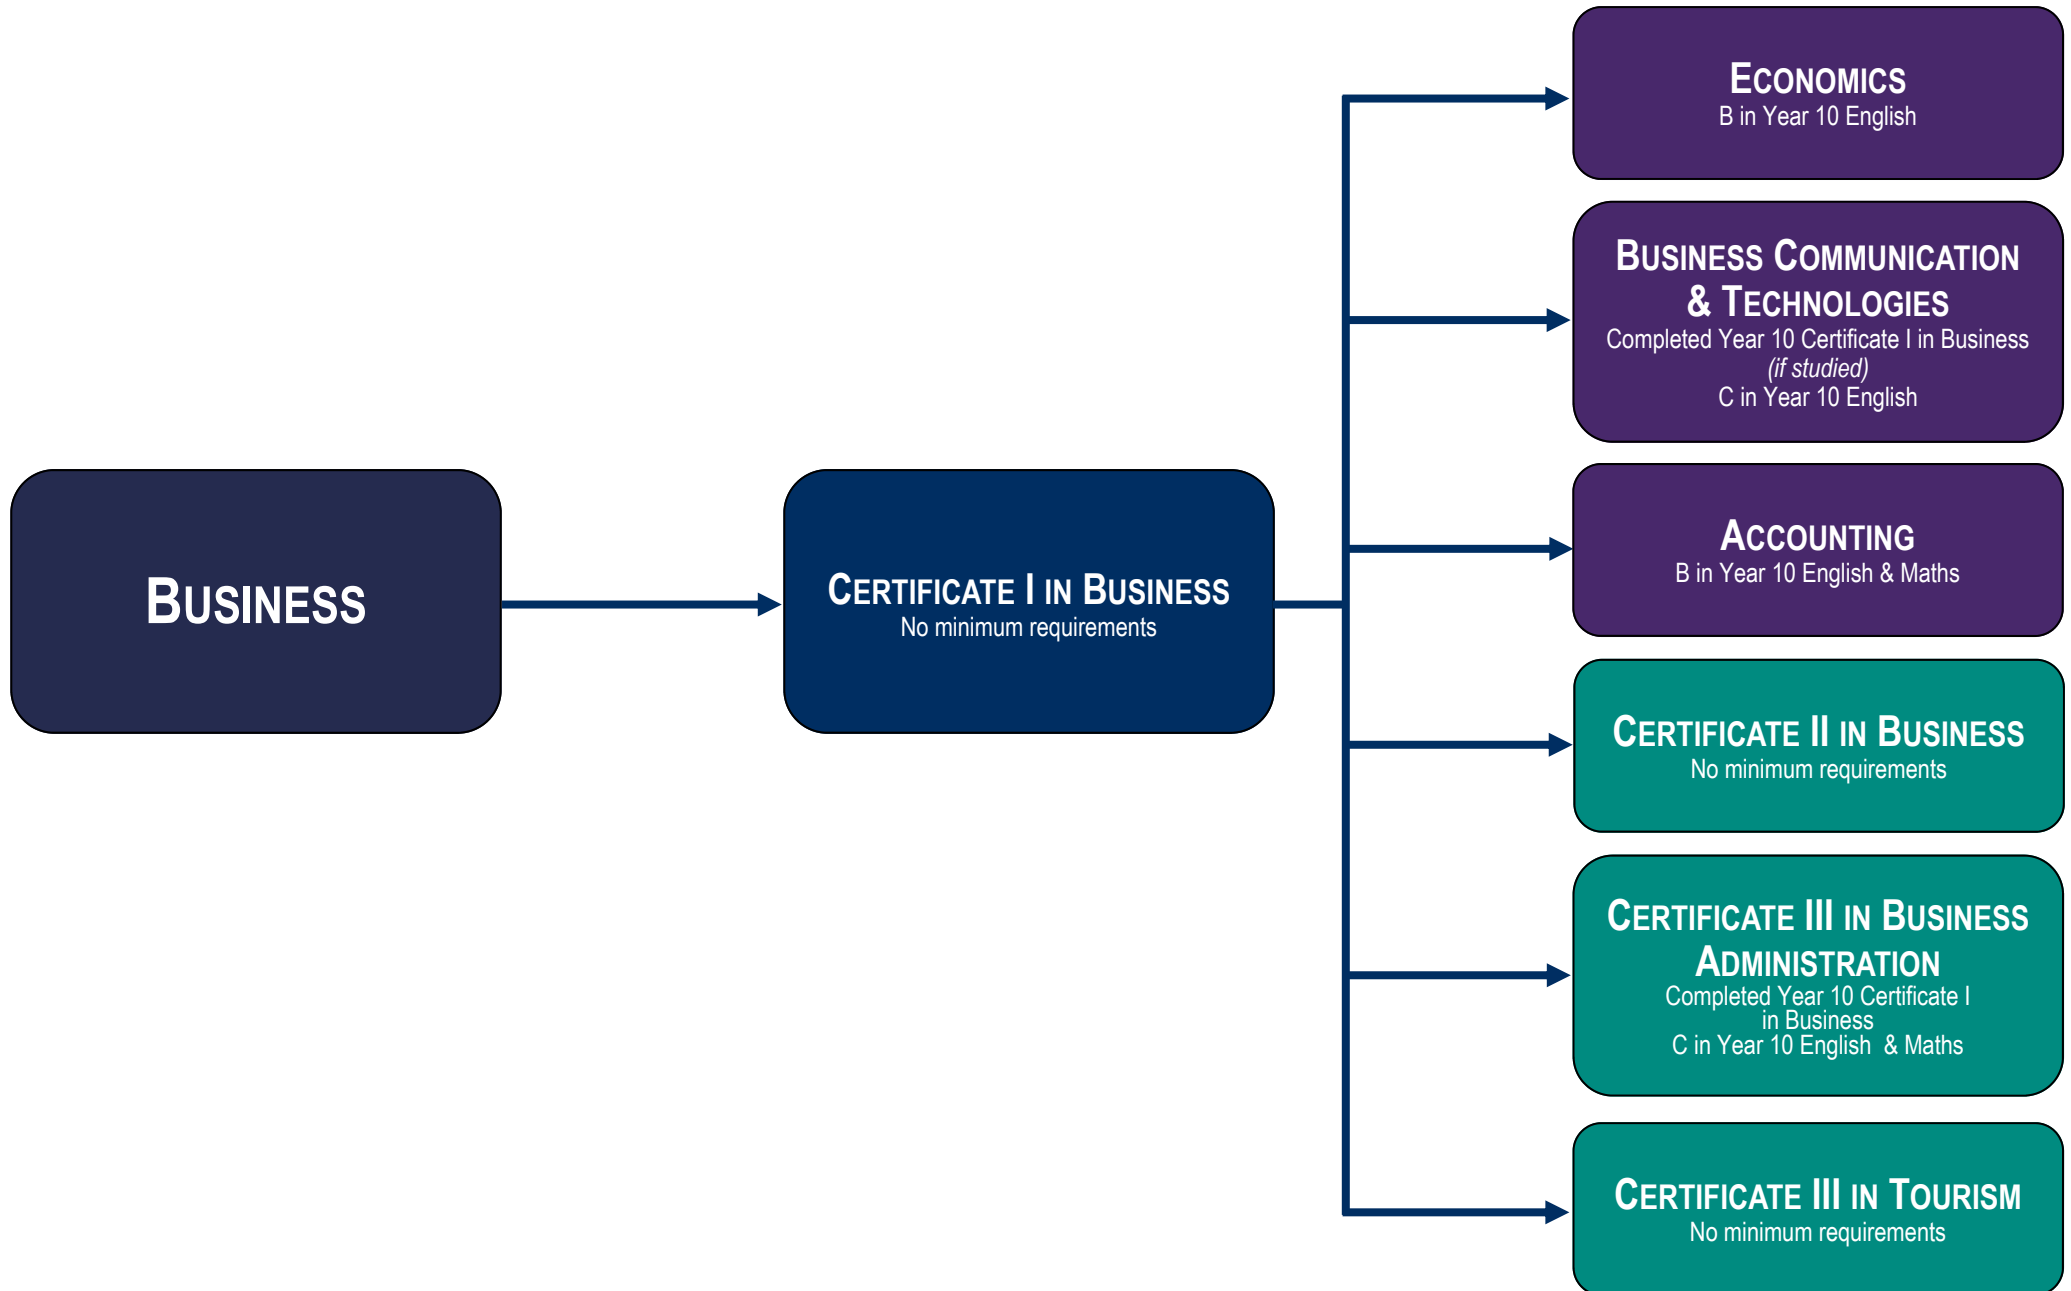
BUSINESS

CERTIFICATE I IN BUSINESS
No minimum requirements

ECONOMICS
B in Year 10 English

BUSINESS COMMUNICATION & TECHNOLOGIES
Completed Year 10 Certificate I in Business (if studied)
C in Year 10 English

ACCOUNTING
B in Year 10 English & Maths

CERTIFICATE II IN BUSINESS
No minimum requirements

CERTIFICATE III IN BUSINESS ADMINISTRATION
Completed Year 10 Certificate I in Business
C in Year 10 English & Maths

CERTIFICATE III IN TOURISM
No minimum requirements